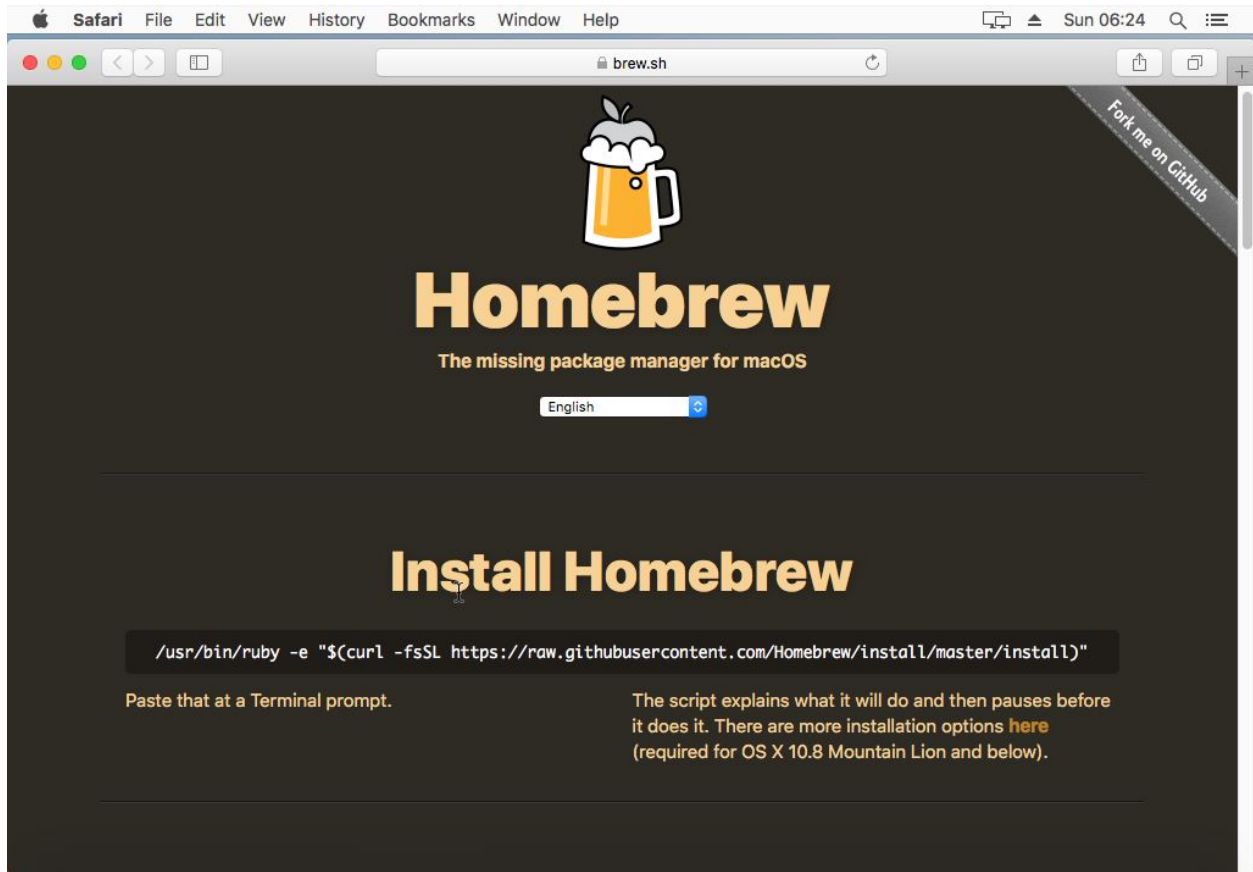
Safari File Edit View History Bookmarks Window Help

Sun 06:24

brew.sh

Fork me on GitHub

Homebrew

The missing package manager for macOS

English

Install Homebrew

/usr/bin/ruby -e "$(curl -fsSL https://raw.githubusercontent.com/Homebrew/install/master/install)"

Paste that at a Terminal prompt.

The script explains what it will do and then pauses before it does it. There are more installation options here (required for OS X 10.8 Mountain Lion and below).